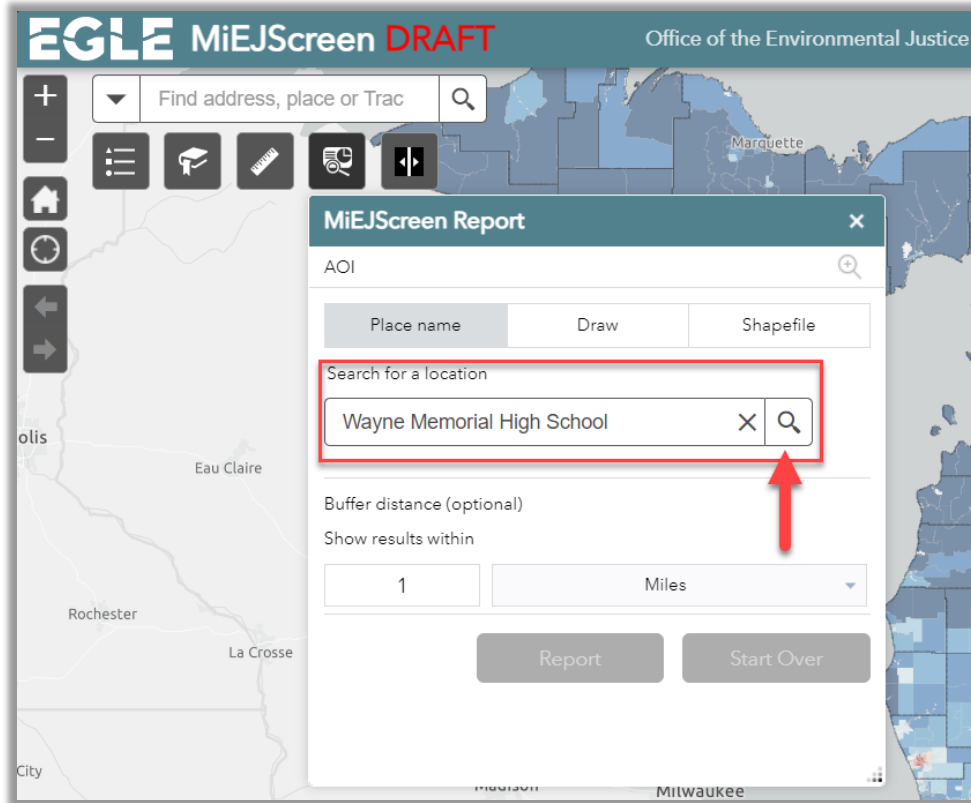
EGLE MiEJScreen DRAFT

Office of the Environmental Justice

Find address, place or Trac

Marquette

MiEJScreen Report

AOI

Place name | Draw | Shapefile

Search for a location

Wayne Memorial High School

Buffer distance (optional)

Show results within

1

Miles

Report

Start Over

olis

Eau Claire

Rochester

La Crosse

City

Madison

Milwaukee